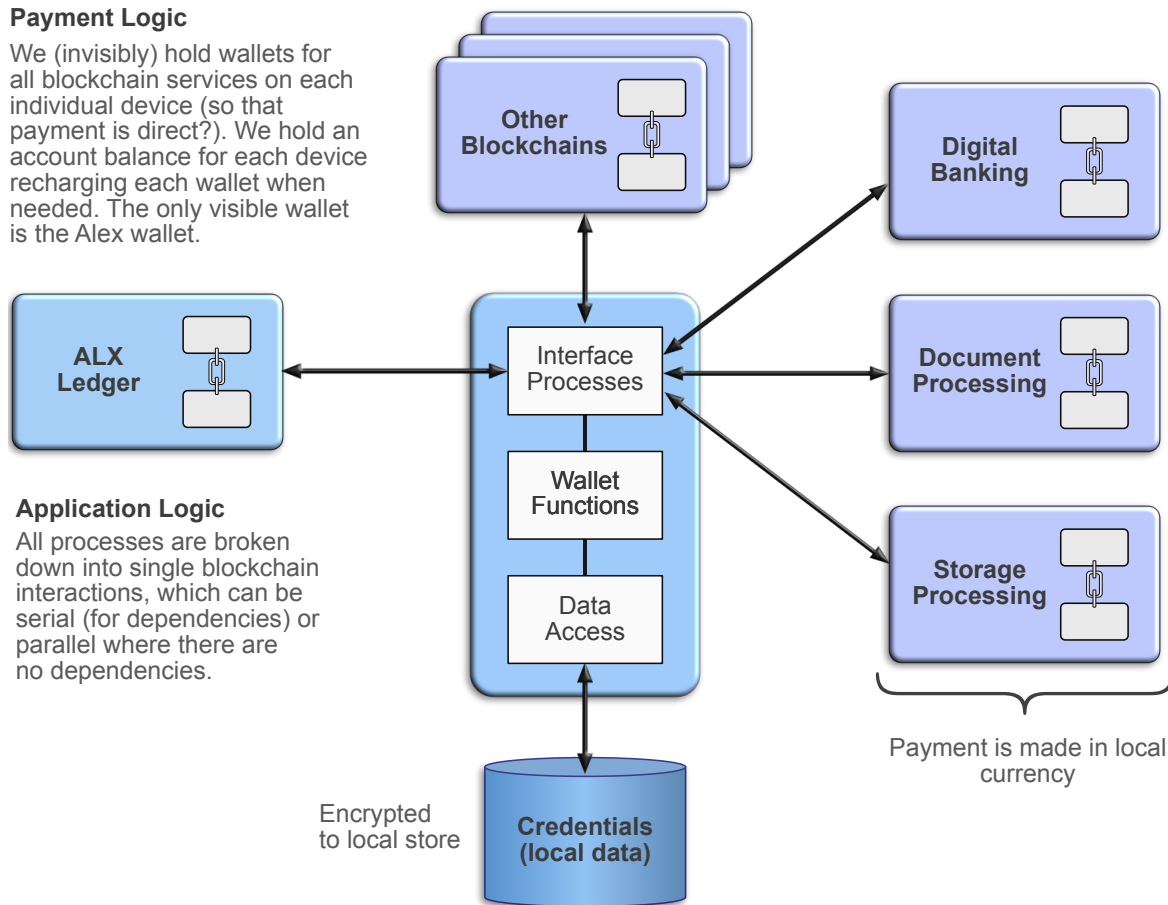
**Payment Logic**

We (invisibly) hold wallets for all blockchain services on each individual device (so that payment is direct?). We hold an account balance for each device recharging each wallet when needed. The only visible wallet is the Alex wallet.

Other Blockchains

Digital Banking

ALX Ledger

Interface Processes

Document Processing

Wallet Functions

**Application Logic**

All processes are broken down into single blockchain interactions, which can be serial (for dependencies) or parallel where there are no dependencies.

Storage Processing

Data Access

Payment is made in local currency

Encrypted to local store

Credentials (local data)